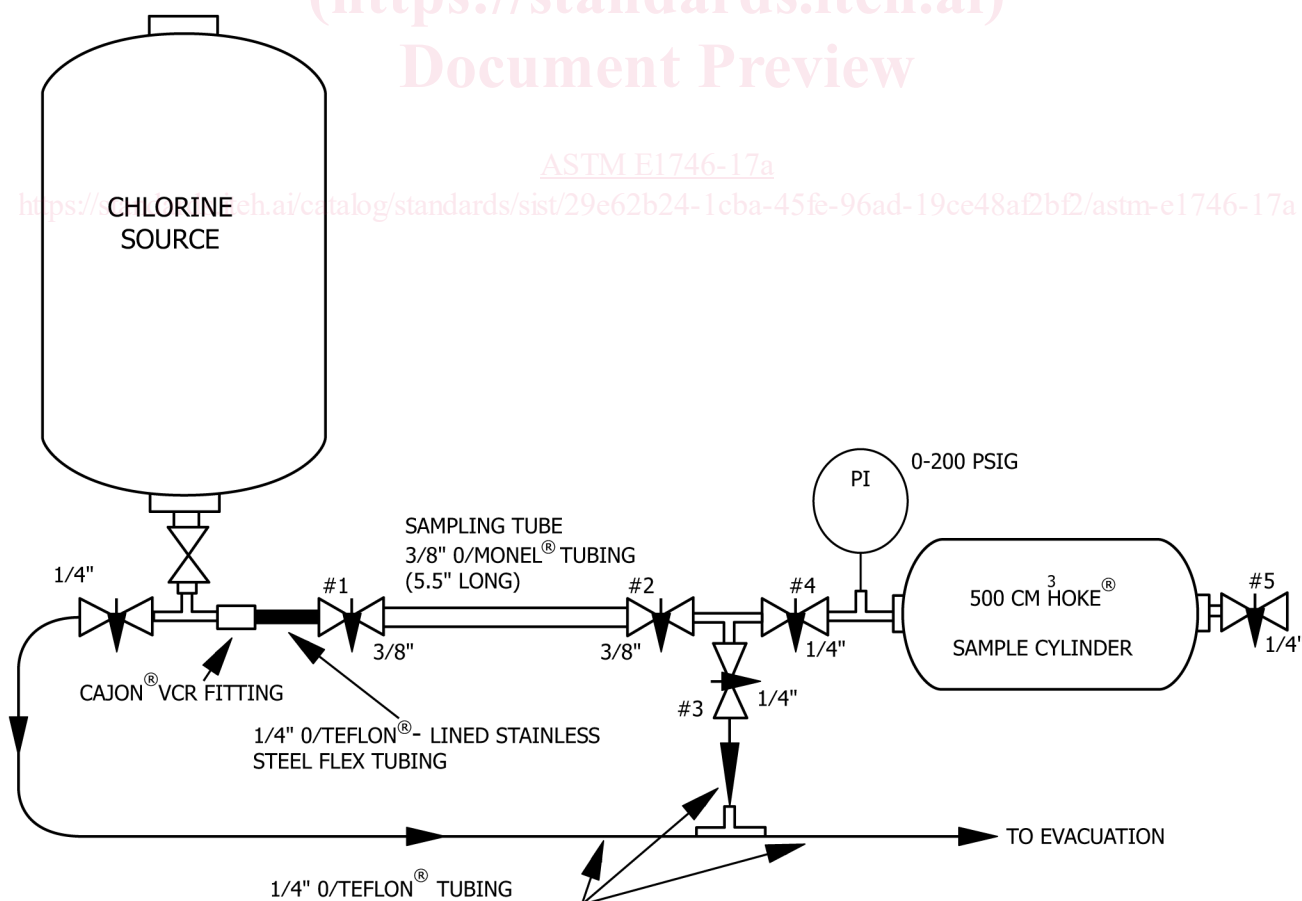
(https://standards.iteh.ai)
Document Preview

ASTM E1746-17a

https://standards.iteh.ai/catalog/standards/sist/29e62b24-1cba-45fe-96ad-19ce48af2bf2/astm-e1746-17a

CHLORINE SOURCE

PI

0-200 PSIG

SAMPLING TUBE
3/8" 0/MONEL® TUBING
(5.5" LONG)

1/4"

#1

#2

#4

$500\ CM^3\ HOKE^®$

SAMPLE CYLINDER

#5

1/4'

3/8"

3/8"

1/4"

CAJON® VCR FITTING

1/4"

#3

1/4" 0/TEFLON®- LINED STAINLESS STEEL FLEX TUBING

TO EVACUATION

1/4" 0/TEFLON® TUBING